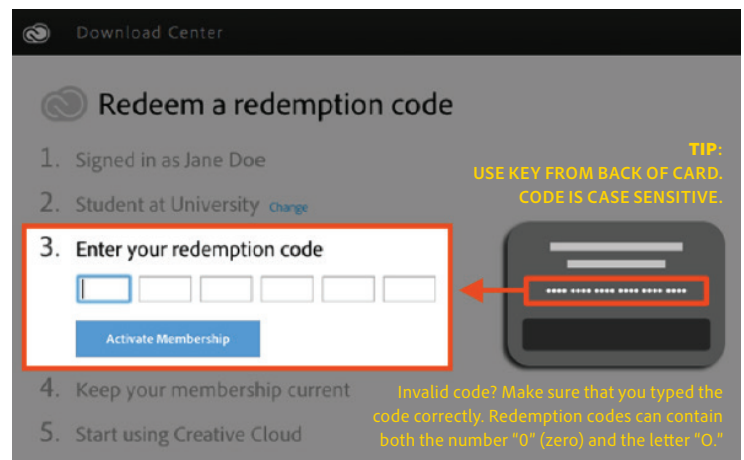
Download Center

Redeem a redemption code

1. Signed in as Jane Doe

2. Student at University Change

3. Enter your redemption code

Activate Membership

4. Keep your membership current

5. Start using Creative Cloud

TIP:
USE KEY FROM BACK OF CARD.
CODE IS CASE SENSITIVE.

•••• •••• •••• •••• •••• ••••

Invalid code? Make sure that you typed the code correctly. Redemption codes can contain both the number "0" (zero) and the letter "O."